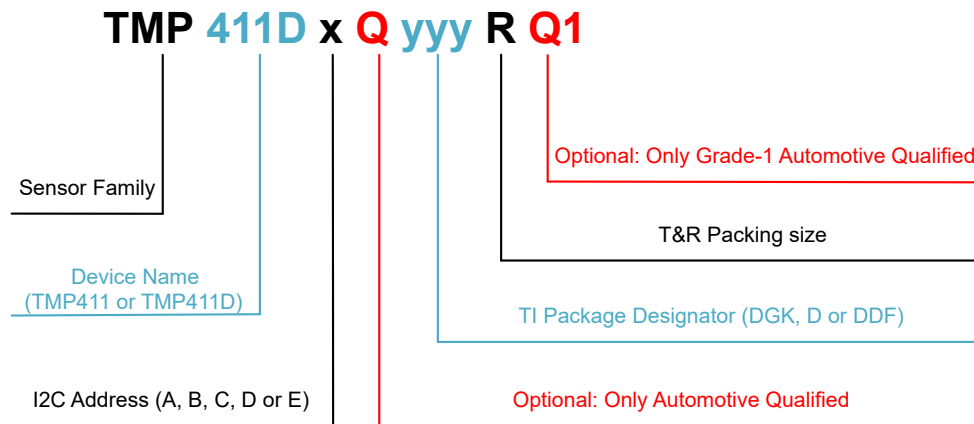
TMP 411D x Q yyy R Q1

Optional: Only Grade-1 Automotive Qualified

Sensor Family

T&R Packing size

Device Name (TMP411 or TMP411D)

TI Package Designator (DGK, D or DDF)

I2C Address (A, B, C, D or E)

Optional: Only Automotive Qualified